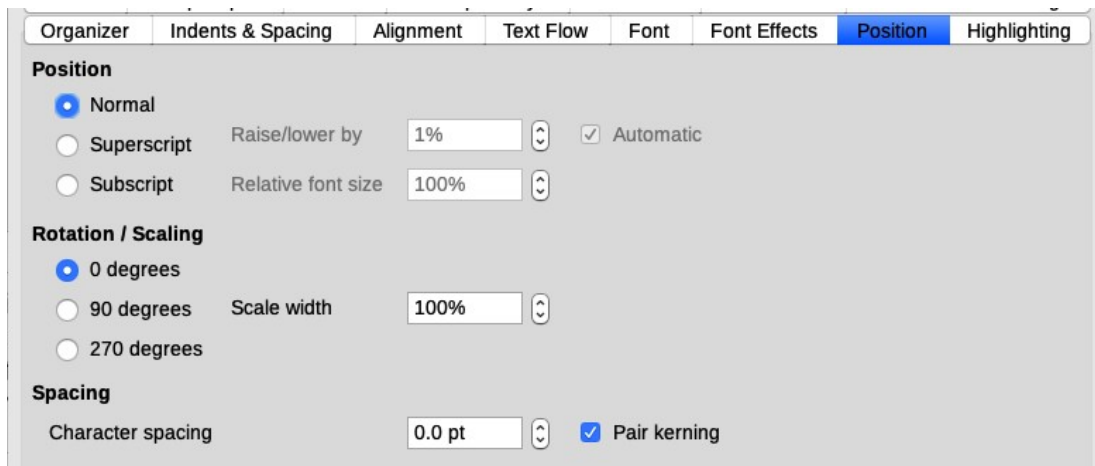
Organizer | Indents & Spacing | Alignment | Text Flow | Font | Font Effects | Position | Highlighting

Position

Normal

Superscript

Subscript

Raise/lower by 1%

Automatic

Relative font size 100%

Rotation / Scaling

0 degrees

90 degrees

270 degrees

Scale width 100%

Spacing

Character spacing 0.0 pt

Pair kerning